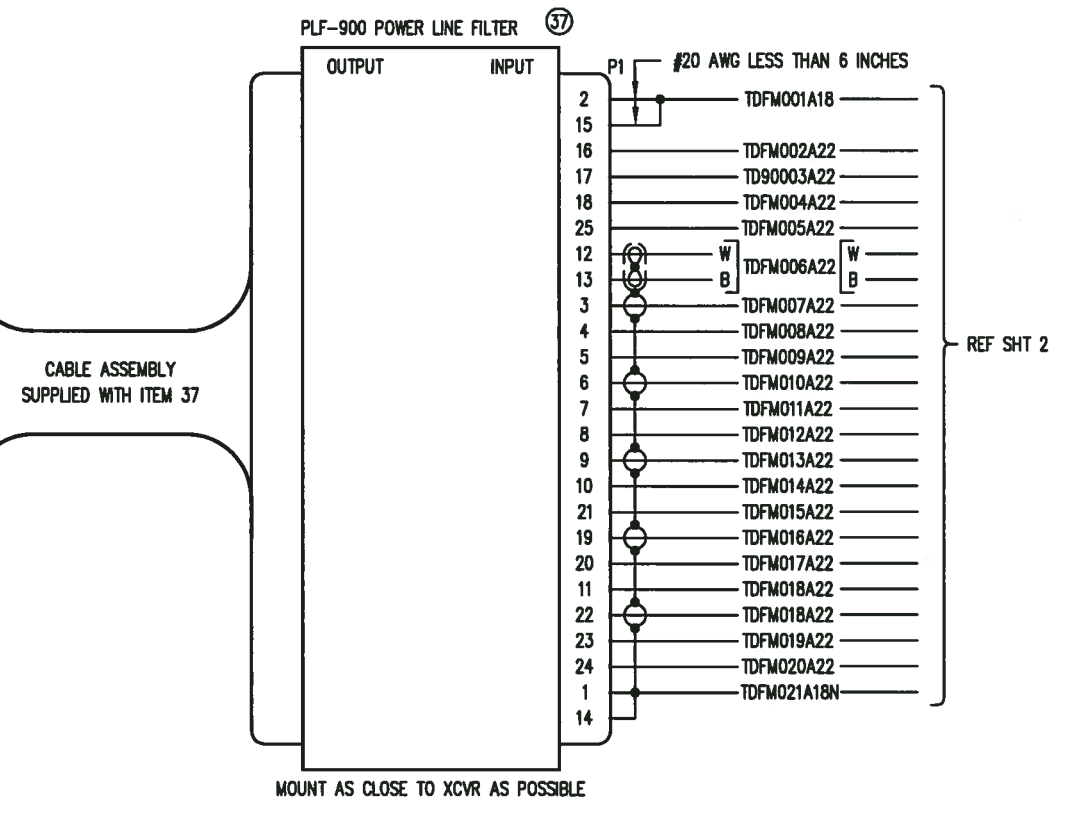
PLF-900 POWER LINE FILTER 37

OUTPUT

INPUT

P1

#20 AWG LESS THAN 6 INCHES

2
15
16
17
18
25
12
13
3
4
5
6
7
8
9
10
21
19
20
11
22
23
24
1
14

TDFM001A18
TDFM002A22
TD90003A22
TDFM004A22
TDFM005A22
W
B
TDFM006A22
W
B
TDFM007A22
TDFM008A22
TDFM009A22
TDFM010A22
TDFM011A22
TDFM012A22
TDFM013A22
TDFM014A22
TDFM015A22
TDFM016A22
TDFM017A22
TDFM018A22
TDFM018A22
TDFM019A22
TDFM020A22
TDFM021A18N

REF SHT 2

CABLE ASSEMBLY SUPPLIED WITH ITEM 37

MOUNT AS CLOSE TO XCVR AS POSSIBLE